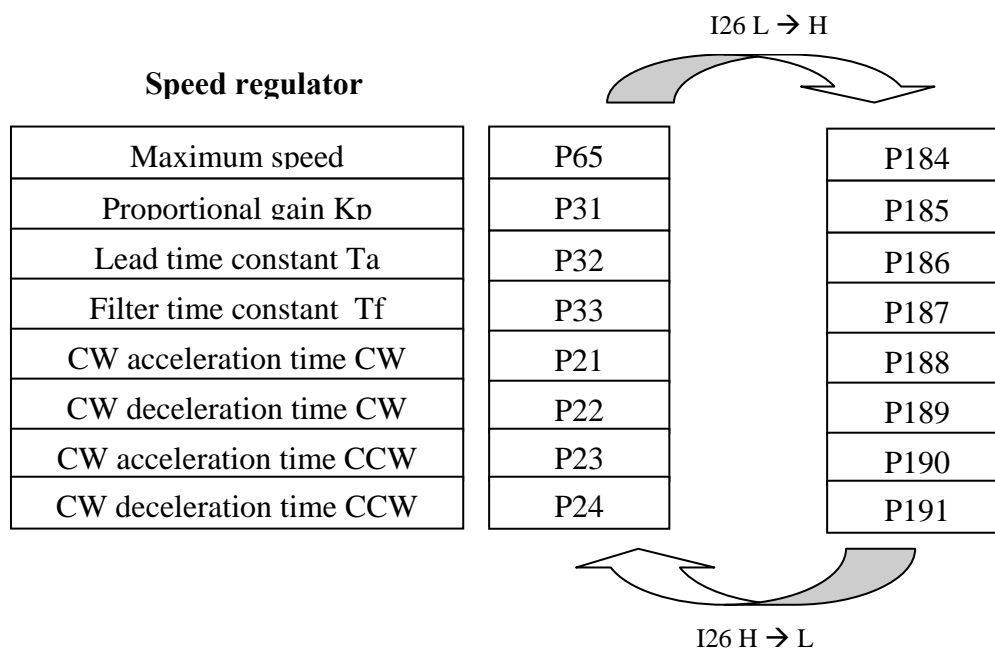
I26 L → H

**Speed regulator**

| Maximum speed |
|---|
| Proportional gain Kp |
| Lead time constant Ta |
| Filter time constant Tf |
| CW acceleration time CW |
| CW deceleration time CW |
| CW acceleration time CCW |
| CW deceleration time CCW |

| P65 |
|---|
| P31 |
| P32 |
| P33 |
| P21 |
| P22 |
| P23 |
| P24 |

| P184 |
|---|
| P185 |
| P186 |
| P187 |
| P188 |
| P189 |
| P190 |
| P191 |

I26 H → L